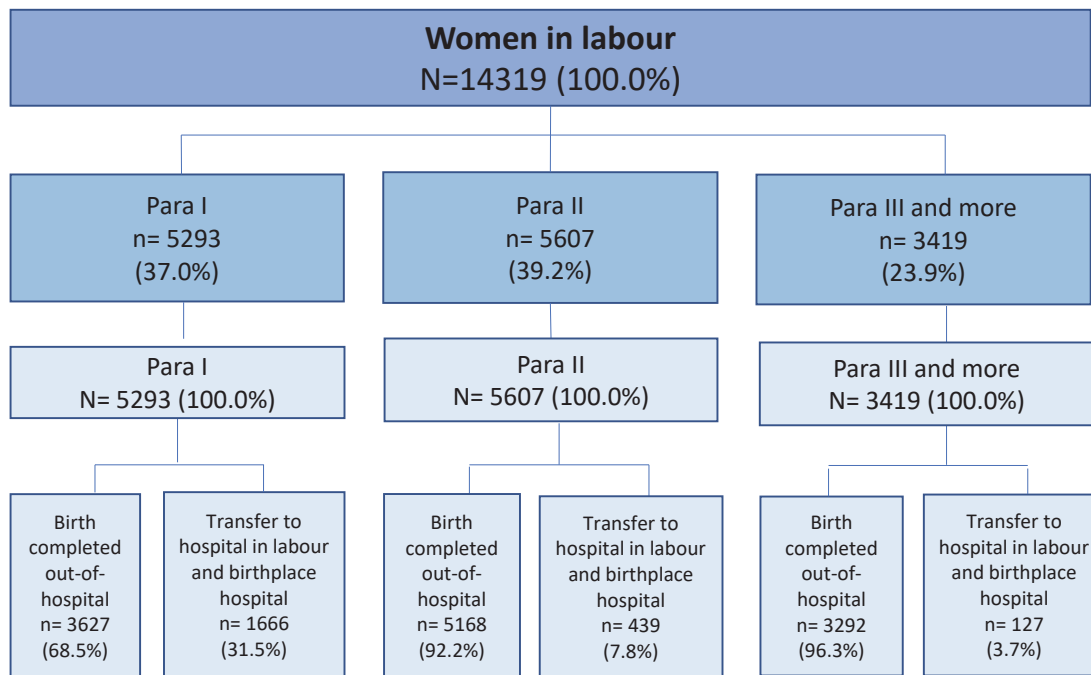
Women in labour
N=14319 (100.0%)

Para I
n= 5293
(37.0%)

Para II
n= 5607
(39.2%)

Para III and more
n= 3419
(23.9%)

Para I
N= 5293 (100.0%)

Para II
N= 5607 (100.0%)

Para III and more
N= 3419 (100.0%)

Birth completed out-of-hospital
n= 3627
(68.5%)

Transfer to hospital in labour and birthplace hospital
n= 1666
(31.5%)

Birth completed out-of-hospital
n= 5168
(92.2%)

Transfer to hospital in labour and birthplace hospital
n= 439
(7.8%)

Birth completed out-of-hospital
n= 3292
(96.3%)

Transfer to hospital in labour and birthplace hospital
n= 127
(3.7%)